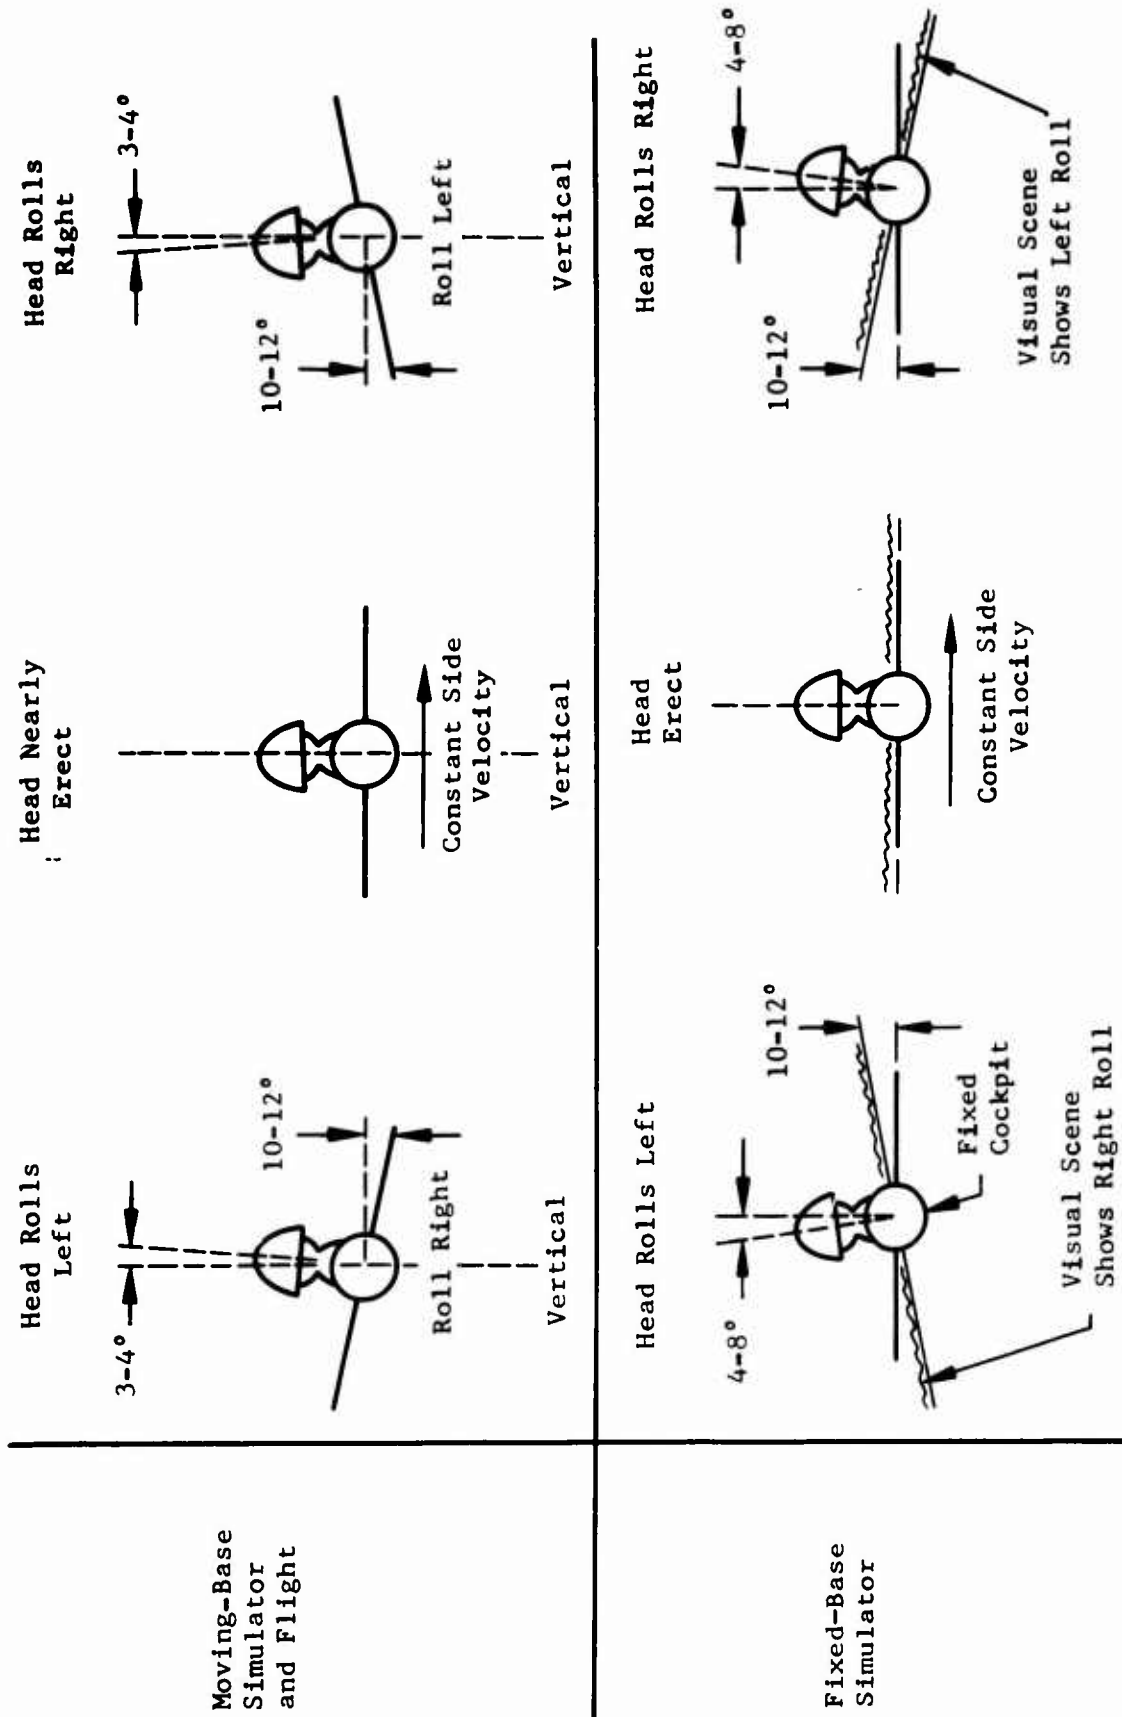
Moving-Base Simulator and Flight

Head Rolls Left

3-4°

10-12°

Roll Right

Vertical

Head Nearly Erect

Constant Side Velocity

Vertical

Head Rolls Right

3-4°

10-12°

Roll Left

Vertical

Fixed-Base Simulator

Head Rolls Left

4-8°

10-12°

Fixed Cockpit

Visual Scene Shows Right Roll

Head Erect

Constant Side Velocity

Head Rolls Right

4-8°

10-12°

Visual Scene Shows Left Roll